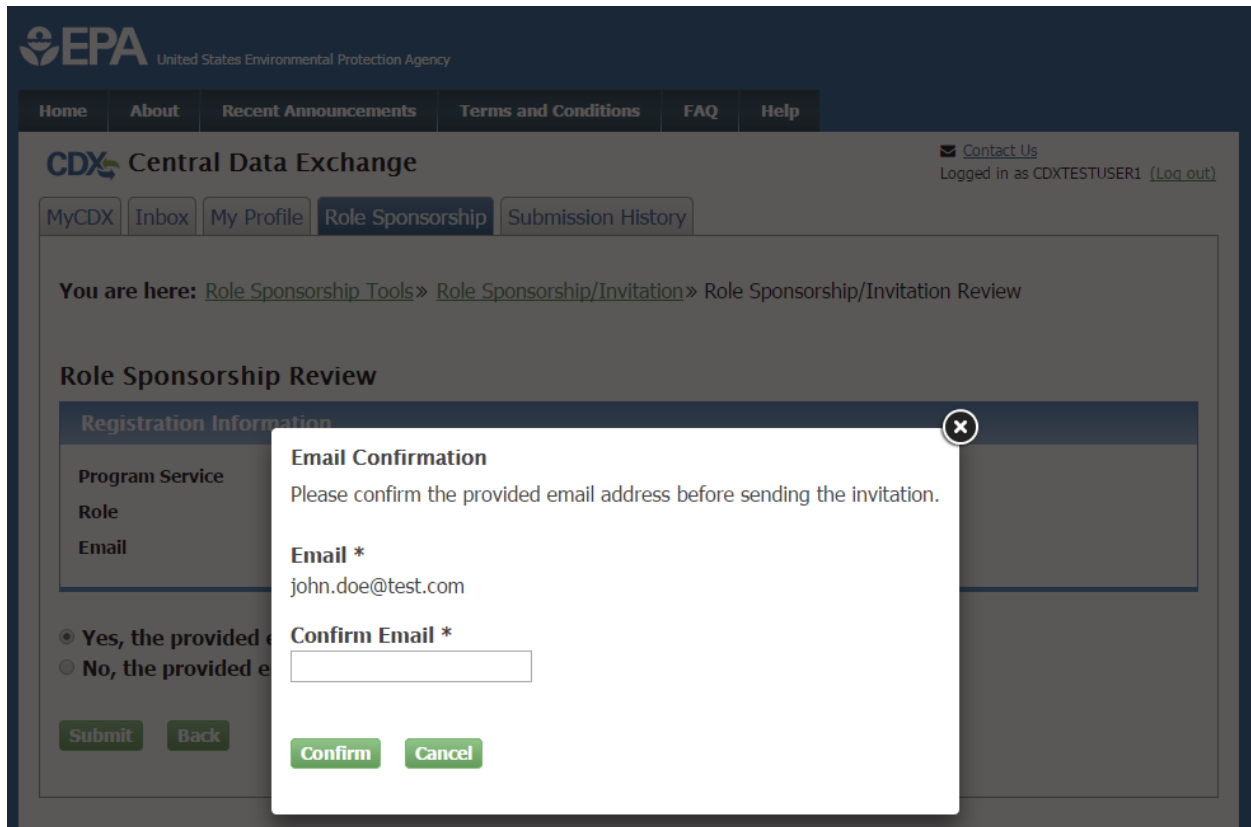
EPA United States Environmental Protection Agency

Home About Recent Announcements Terms and Conditions FAQ Help

CDX Central Data Exchange

Contact Us
Logged in as CDXTESTUSER1 (Log out)

MyCDX Inbox My Profile Role Sponsorship Submission History

You are here: Role Sponsorship Tools » Role Sponsorship/Invitation » Role Sponsorship/Invitation Review

Role Sponsorship Review

Registration Information

Program Service
Role
Email

Yes, the provided e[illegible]
No, the provided e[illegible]

Submit Back

Email Confirmation
Please confirm the provided email address before sending the invitation.

Email *
john.doe@test.com

Confirm Email *

Confirm Cancel